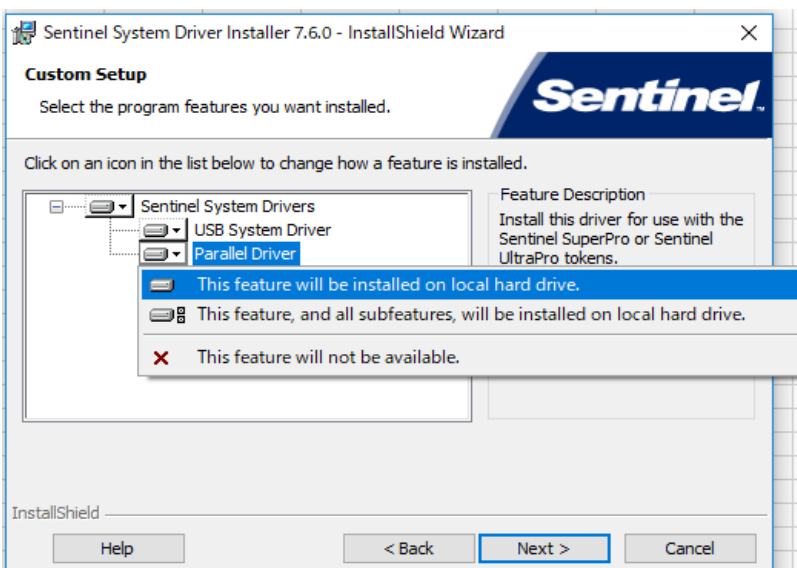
Sentinel System Driver Installer 7.6.0 - InstallShield Wizard

Custom Setup
Select the program features you want installed.

Sentinel™

Click on an icon in the list below to change how a feature is installed.

Sentinel System Drivers
USB System Driver
Parallel Driver

Feature Description
Install this driver for use with the Sentinel SuperPro or Sentinel UltraPro tokens.

This feature will be installed on local hard drive.
This feature, and all subfeatures, will be installed on local hard drive.
This feature will not be available.

InstallShield

Help
< Back
Next >
Cancel